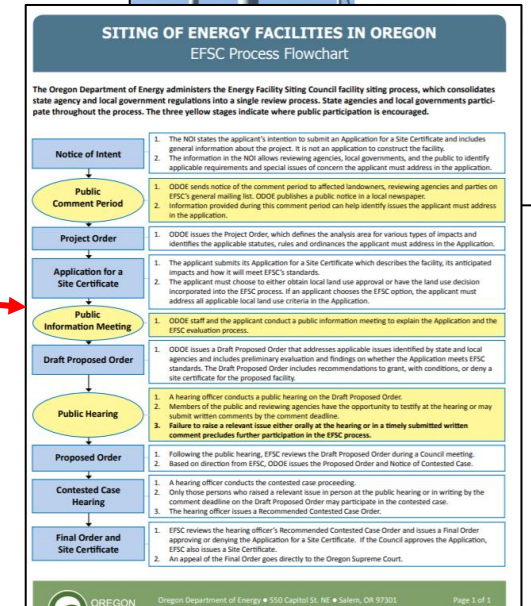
SITING OF ENERGY FACILITIES IN OREGON
EFSC Process Flowchart

The Oregon Department of Energy administers the Energy Facility Siting Council facility siting process, which consolidates state agency and local government regulations into a single review process. State agencies and local governments participate throughout the process. The three yellow stages indicate where public participation is encouraged.

Notice of Intent
1. The NOI states the applicant's intention to submit an Application for a Site Certificate and includes general information about the project. It is not an application to construct the facility.
2. The information in the NOI allows reviewing agencies, local governments, and the public to identify applicable requirements and special issues of concern the applicant must address in the application.

Public Comment Period
1. ODOE sends notice of the comment period to affected landowners, reviewing agencies and parties on EFSC's general mailing list. ODOE publishes a public notice in a local newspaper.
2. Information provided during this comment period can help identify issues the applicant must address in the application.

Project Order
1. ODOE issues the Project Order, which defines the analysis area for various types of impacts and identifies the applicable statutes, rules and ordinances the applicant must address in the Application.

Application for a Site Certificate
1. The applicant submits its Application for a Site Certificate which describes the facility, its anticipated impacts and how it will meet EFSC's standards.
2. The applicant must choose to either obtain local land use approval or have the land use decision incorporated into the EFSC process. If an applicant chooses the EFSC option, the applicant must address all applicable local land use criteria in the Application.

Public Information Meeting
1. ODOE staff and the applicant conduct a public information meeting to explain the Application and the EFSC evaluation process.

Draft Proposed Order
1. ODOE issues a Draft Proposed Order that addresses applicable issues identified by state and local agencies and includes preliminary evaluation and findings on whether the Application meets EFSC standards. The Draft Proposed Order includes recommendations to grant, with conditions, or deny a site certificate for the proposed facility.

Public Hearing
1. A hearing officer conducts a public hearing on the Draft Proposed Order.
2. Members of the public and reviewing agencies have the opportunity to testify at the hearing or may submit written comments by the comment deadline.
3. Failure to raise a relevant issue either orally at the hearing or in a timely submitted written comment precludes further participation in the EFSC process.

Proposed Order
1. Following the public hearing, EFSC reviews the Draft Proposed Order during a Council meeting.
2. Based on direction from EFSC, ODOE issues the Proposed Order and Notice of Contested Case.

Contested Case Hearing
1. A hearing officer conducts the contested case proceeding.
2. Only those persons who raised a relevant issue in person at the public hearing or in writing by the comment deadline on the Draft Proposed Order may participate in the contested case.
3. The hearing officer issues a Recommended Contested Case Order.

Final Order and Site Certificate
1. EFSC reviews the hearing officer's Recommended Contested Case Order and issues a Final Order approving or denying the Application for a Site Certificate. If the Council approves the Application, EFSC also issues a Site Certificate.
2. An appeal of the Final Order goes directly to the Oregon Supreme Court.

OREGON
Oregon Department of Energy • 550 Capitol St. NE • Salem, OR 97301
Page 1 of 1